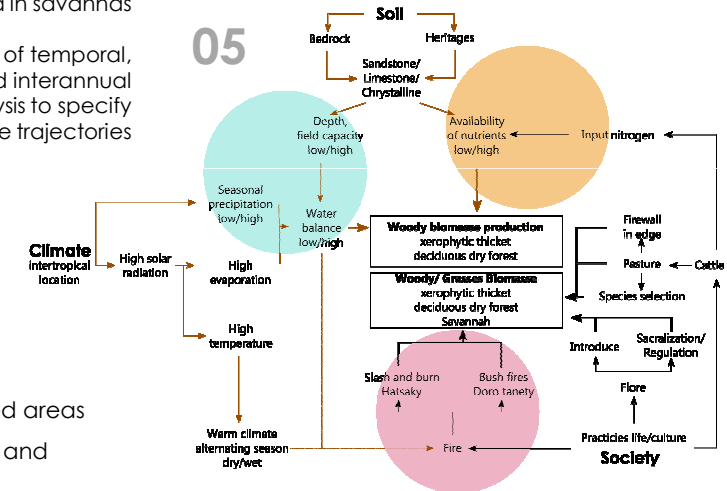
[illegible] in savannas

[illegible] of temporal, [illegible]d interannual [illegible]ysis to specify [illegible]e trajectories

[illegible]d areas

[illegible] and

05

Soil

Bedrock

Heritages

Sandstone/ Limestone/ Chrystalline

Depth, field capacity low/high

Availability of nutrients low/high

Input nitrogen

Seasonal precipitation low/high

Water balance low/high

Climate intertropical location

High solar radiation

High evaporation

High temperature

Warm climate alternating season dry/wet

Woody biomasse production xerophytic thicket deciduous dry forest

Woody/ Grasses Biomasse xerophytic thicket deciduous dry forest Savannah

Firewall in edge

Pasture

Cattle

Species selection

Introduce

Sacralization/ Regulation

Flore

Slash and burn Hatsaky

Bush fires Doro tanety

Fire

Practicies life/culture

Society